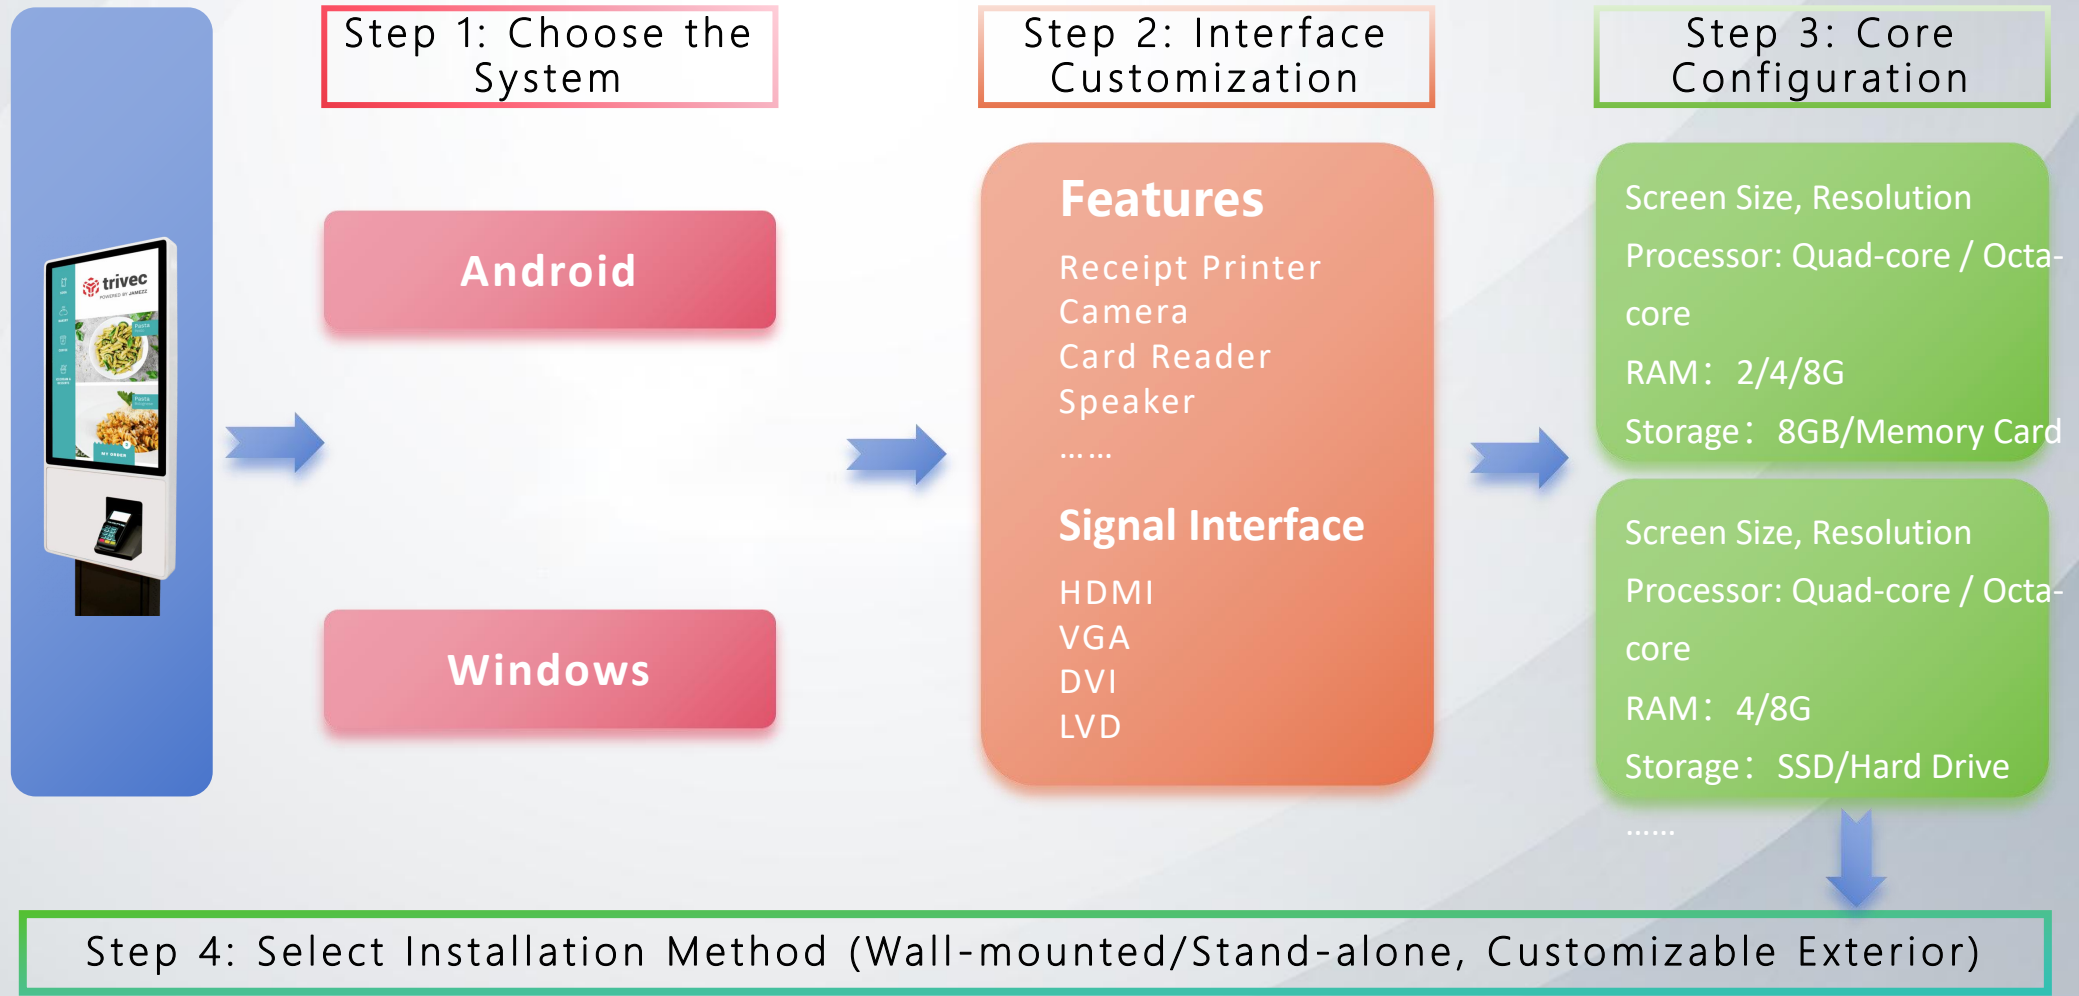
trivec
POWERED BY JAMEZZ

Step 1: Choose the System

Android

Windows

Step 2: Interface Customization

Features

Receipt Printer
Camera
Card Reader
Speaker
……

Signal Interface

HDMI
VGA
DVI
LVD

Step 3: Core Configuration

Screen Size, Resolution
Processor: Quad-core / Octa-core
RAM：2/4/8G
Storage：8GB/Memory Card

Screen Size, Resolution
Processor: Quad-core / Octa-core
RAM：4/8G
Storage：SSD/Hard Drive
……

Step 4: Select Installation Method (Wall-mounted/Stand-alone, Customizable Exterior)